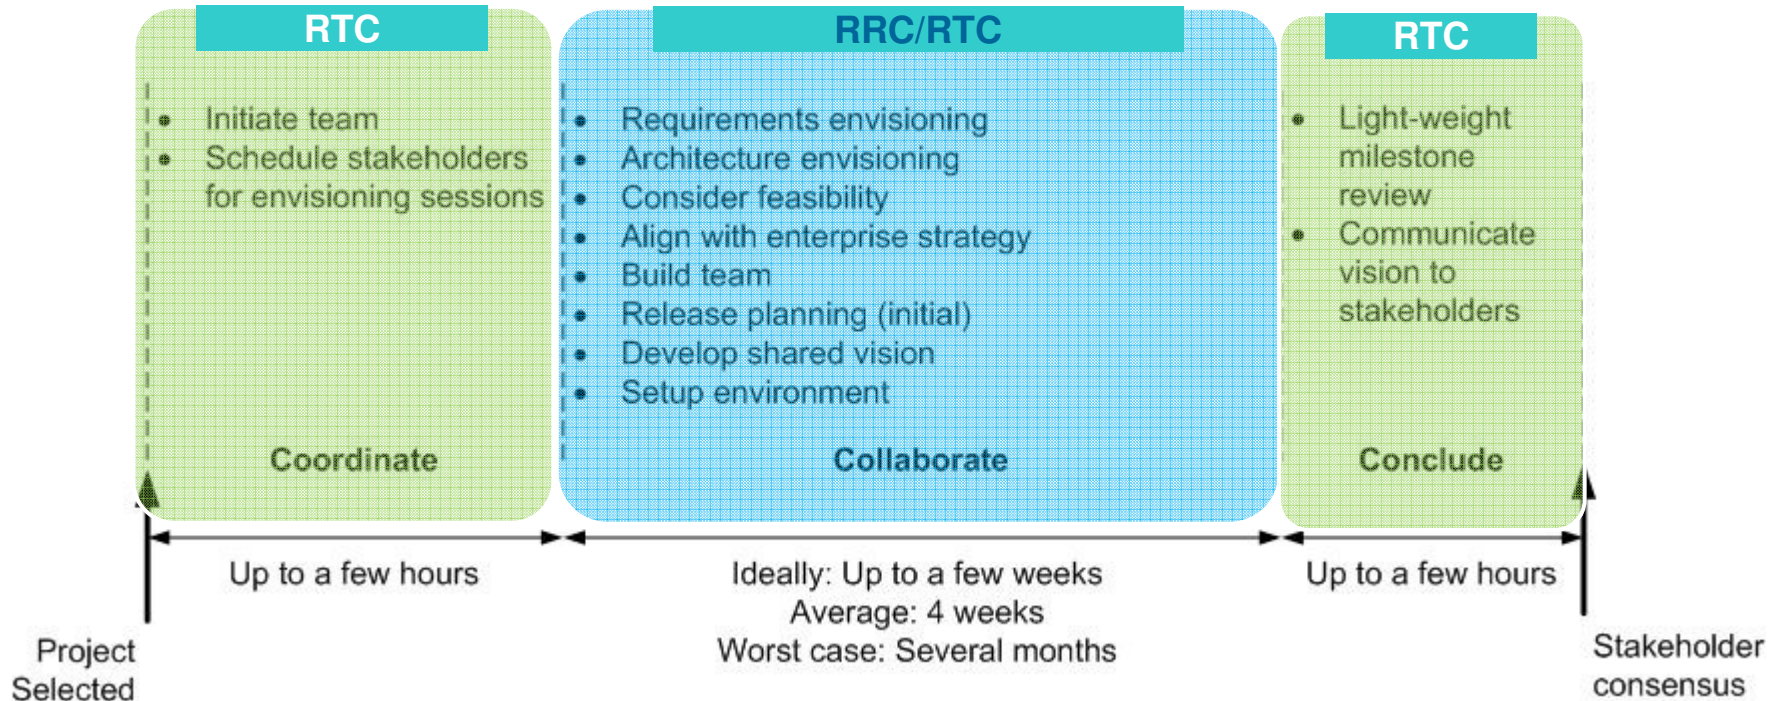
RTC

- Initiate team
- Schedule stakeholders for envisioning sessions

Coordinate

RRC/RTC

- Requirements envisioning
- Architecture envisioning
- Consider feasibility
- Align with enterprise strategy
- Build team
- Release planning (initial)
- Develop shared vision
- Setup environment

Collaborate

RTC

- Light-weight milestone review
- Communicate vision to stakeholders

Conclude

Up to a few hours

Ideally: Up to a few weeks
Average: 4 weeks
Worst case: Several months

Up to a few hours

Project Selected

Stakeholder consensus